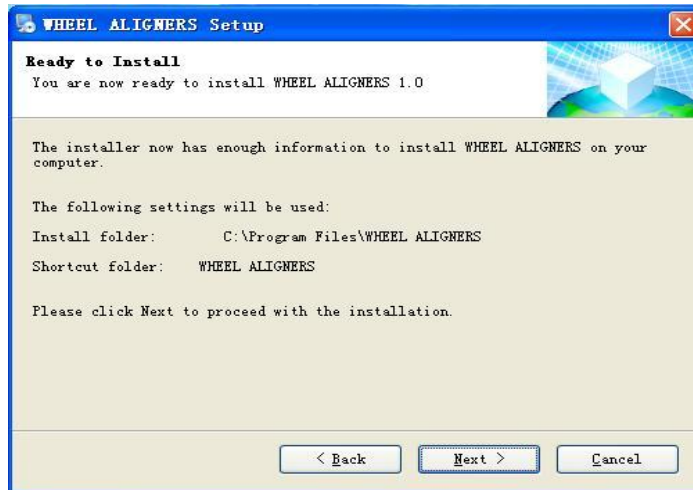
WHEEL ALIGNERS Setup

Ready to Install
You are now ready to install WHEEL ALIGNERS 1.0

The installer now has enough information to install WHEEL ALIGNERS on your computer.

The following settings will be used:

Install folder: C:\Program Files\WHEEL ALIGNERS

Shortcut folder: WHEEL ALIGNERS

Please click Next to proceed with the installation.

< Back
Next >
Cancel